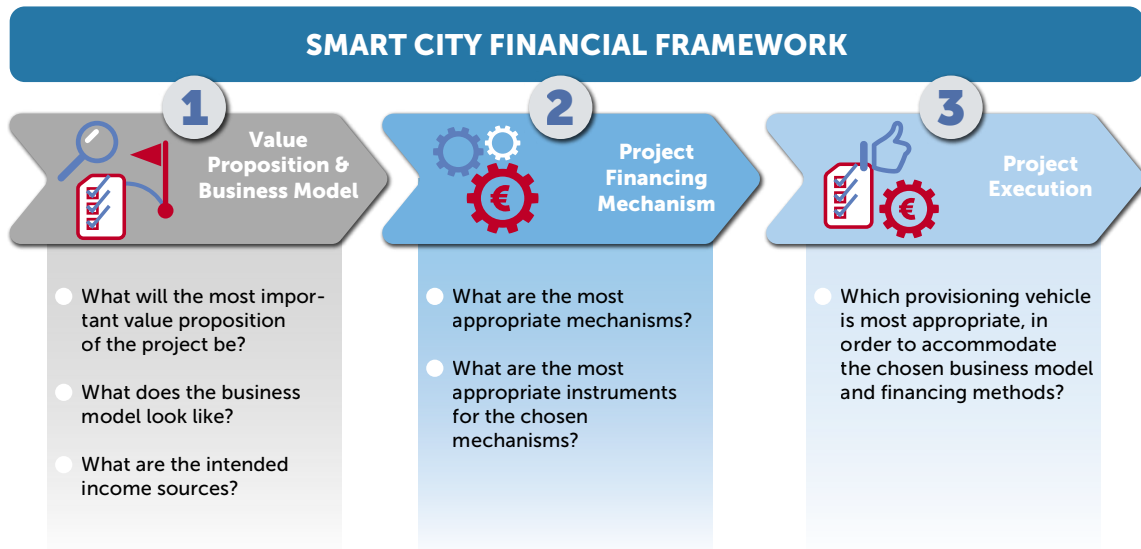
SMART CITY FINANCIAL FRAMEWORK

1

Value Proposition & Business Model

What will the most important value proposition of the project be?

What does the business model look like?

What are the intended income sources?

2

€

Project Financing Mechanism

What are the most appropriate mechanisms?

What are the most appropriate instruments for the chosen mechanisms?

3

€

Project Execution

Which provisioning vehicle is most appropriate, in order to accommodate the chosen business model and financing methods?